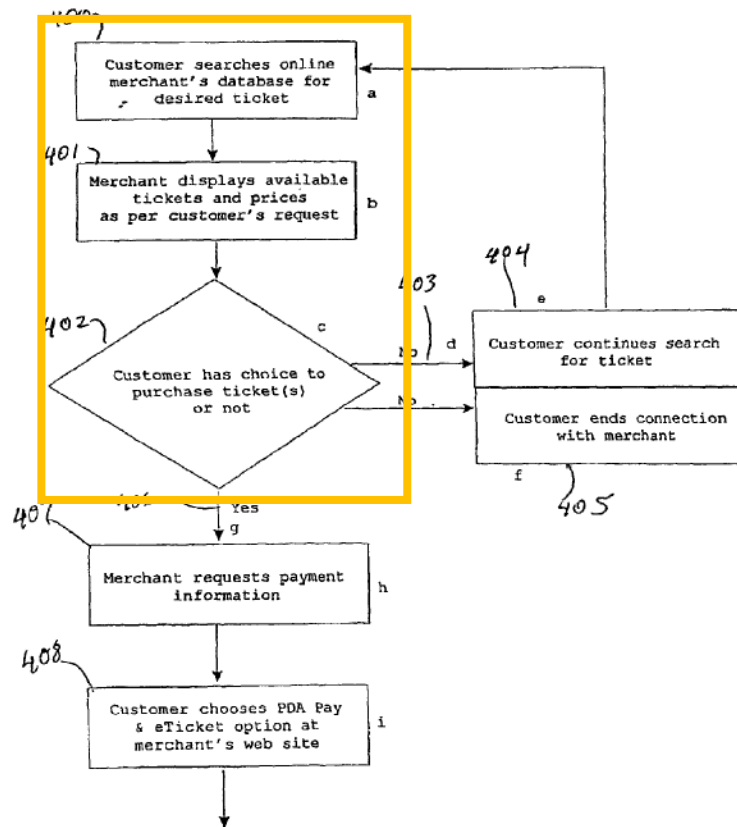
400

Customer searches online merchant's database for desired ticket

a

401

Merchant displays available tickets and prices as per customer's request

b

402

c

Customer has choice to purchase ticket(s) or not

403

No

d

No

404

e

Customer continues search for ticket

Customer ends connection with merchant

f

405

406

Yes

g

407

Merchant requests payment information

h

408

Customer chooses PDA Pay & eTicket option at merchant's web site

i